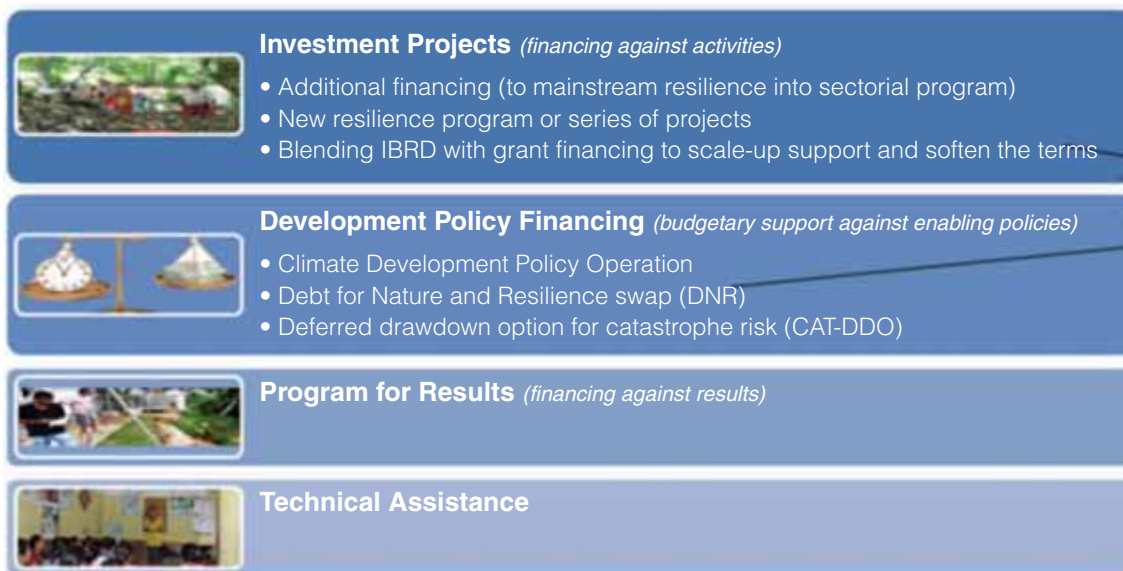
**Investment Projects** *(financing against activities)*

• Additional financing (to mainstream resilience into sectorial program)
• New resilience program or series of projects
• Blending IBRD with grant financing to scale-up support and soften the terms

**Development Policy Financing** *(budgetary support against enabling policies)*

• Climate Development Policy Operation
• Debt for Nature and Resilience swap (DNR)
• Deferred drawdown option for catastrophe risk (CAT-DDO)

**Program for Results** *(financing against results)*

**Technical Assistance**